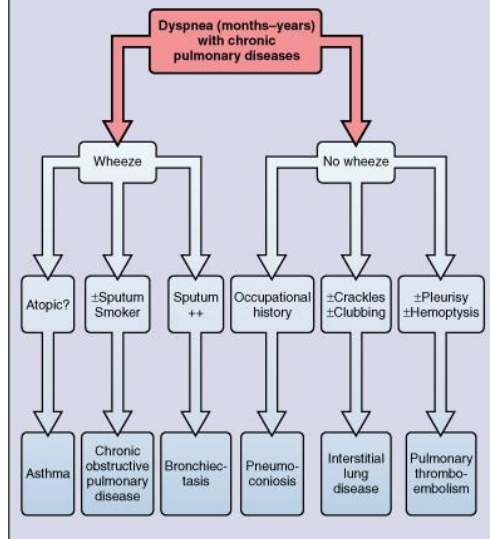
Dyspnea (months–years) with chronic pulmonary diseases

Wheeze

No wheeze

Atopic?

±Sputum Smoker

Sputum ++

Occupational history

±Crackles ±Clubbing

±Pleurisy ±Hemoptysis

Asthma

Chronic obstructive pulmonary disease

Bronchiectasis

Pneumoconiosis

Interstitial lung disease

Pulmonary thromboembolism